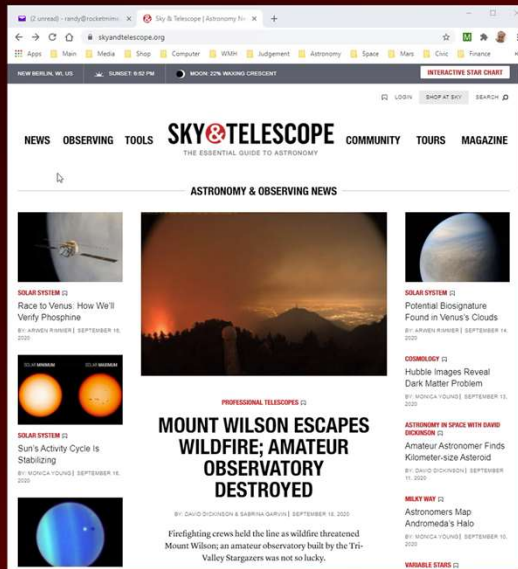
(2 unread) - randy@rocketmime ×
Sky & Telescope | Astronomy Ne ×
+
skyandtelescope.org
Apps Main Media Shop Computer WMH Judgement Astronomy Space Mars Civic Finance

NEW BERLIN, WI, US SUNSET: 6:52 PM MOON: 22% WAXING CRESCENT INTERACTIVE STAR CHART

LOGIN SHOP AT SKY SEARCH

NEWS OBSERVING TOOLS SKY&TELESCOPE COMMUNITY TOURS MAGAZINE
THE ESSENTIAL GUIDE TO ASTRONOMY

ASTRONOMY & OBSERVING NEWS

SOLAR SYSTEM
Race to Venus: How We'll Verify Phosphine
BY: ARWEN RIMMER | SEPTEMBER 16, 2020

SOLAR MINIMUM SOLAR MAXIMUM

SOLAR SYSTEM
Sun's Activity Cycle Is Stabilizing
BY: MONICA YOUNG | SEPTEMBER 16, 2020

PROFESSIONAL TELESCOPES
MOUNT WILSON ESCAPES WILDFIRE; AMATEUR OBSERVATORY DESTROYED
BY: DAVID DICKINSON & SABRINA GARVIN | SEPTEMBER 18, 2020
Firefighting crews held the line as wildfire threatened Mount Wilson; an amateur observatory built by the Tri-Valley Stargazers was not so lucky.

SOLAR SYSTEM
Potential Biosignature Found in Venus's Clouds
BY: ARWEN RIMMER | SEPTEMBER 14, 2020

COSMOLOGY
Hubble Images Reveal Dark Matter Problem
BY: MONICA YOUNG | SEPTEMBER 13, 2020

ASTRONOMY IN SPACE WITH DAVID DICKINSON
Amateur Astronomer Finds Kilometer-size Asteroid
BY: DAVID DICKINSON | SEPTEMBER 11, 2020

MILKY WAY
Astronomers Map Andromeda's Halo
BY: MONICA YOUNG | SEPTEMBER 10, 2020

VARIABLE STARS